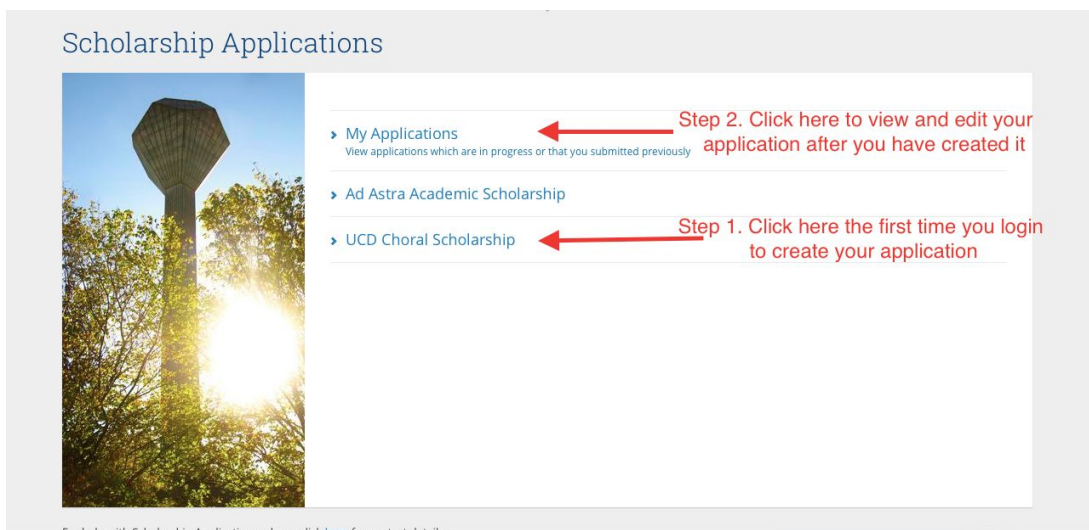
Scholarship Applications

› My Applications
View applications which are in progress or that you submitted previously

Step 2. Click here to view and edit your application after you have created it

› Ad Astra Academic Scholarship

› UCD Choral Scholarship

Step 1. Click here the first time you login to create your application

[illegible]